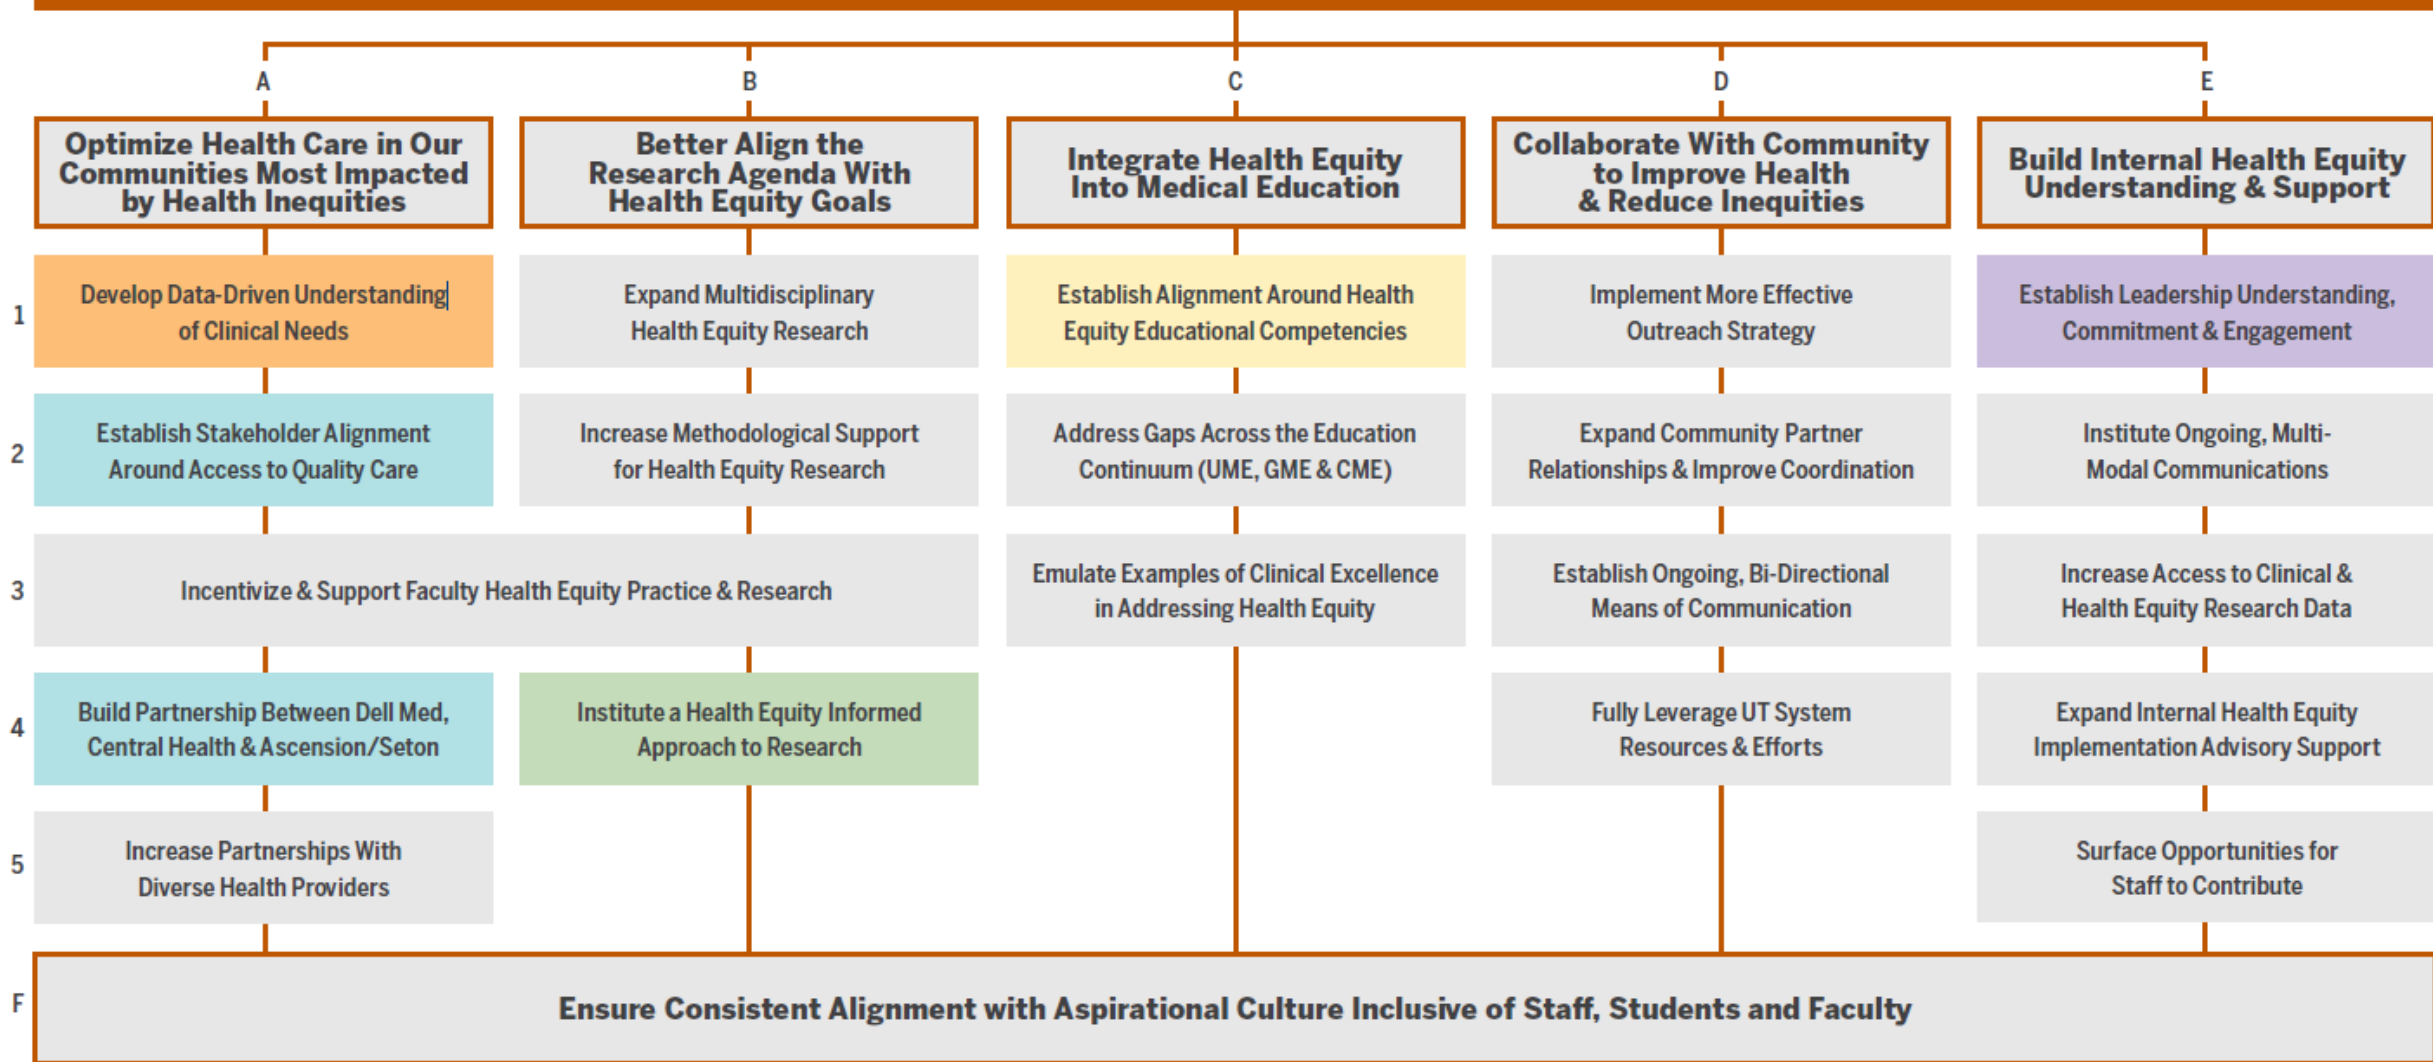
A

Optimize Health Care in Our Communities Most Impacted by Health Inequities

1 Develop Data-Driven Understanding of Clinical Needs

2 Establish Stakeholder Alignment Around Access to Quality Care

3 Incentivize & Support Faculty Health Equity Practice & Research

4 Build Partnership Between Dell Med, Central Health & Ascension/Seton

5 Increase Partnerships With Diverse Health Providers

B

Better Align the Research Agenda With Health Equity Goals

Expand Multidisciplinary Health Equity Research

Increase Methodological Support for Health Equity Research

Institute a Health Equity Informed Approach to Research

C

Integrate Health Equity Into Medical Education

Establish Alignment Around Health Equity Educational Competencies

Address Gaps Across the Education Continuum (UME, GME & CME)

Emulate Examples of Clinical Excellence in Addressing Health Equity

D

Collaborate With Community to Improve Health & Reduce Inequities

Implement More Effective Outreach Strategy

Expand Community Partner Relationships & Improve Coordination

Establish Ongoing, Bi-Directional Means of Communication

Fully Leverage UT System Resources & Efforts

E

Build Internal Health Equity Understanding & Support

Establish Leadership Understanding, Commitment & Engagement

Institute Ongoing, Multi-Modal Communications

Increase Access to Clinical & Health Equity Research Data

Expand Internal Health Equity Implementation Advisory Support

Surface Opportunities for Staff to Contribute

F Ensure Consistent Alignment with Aspirational Culture Inclusive of Staff, Students and Faculty